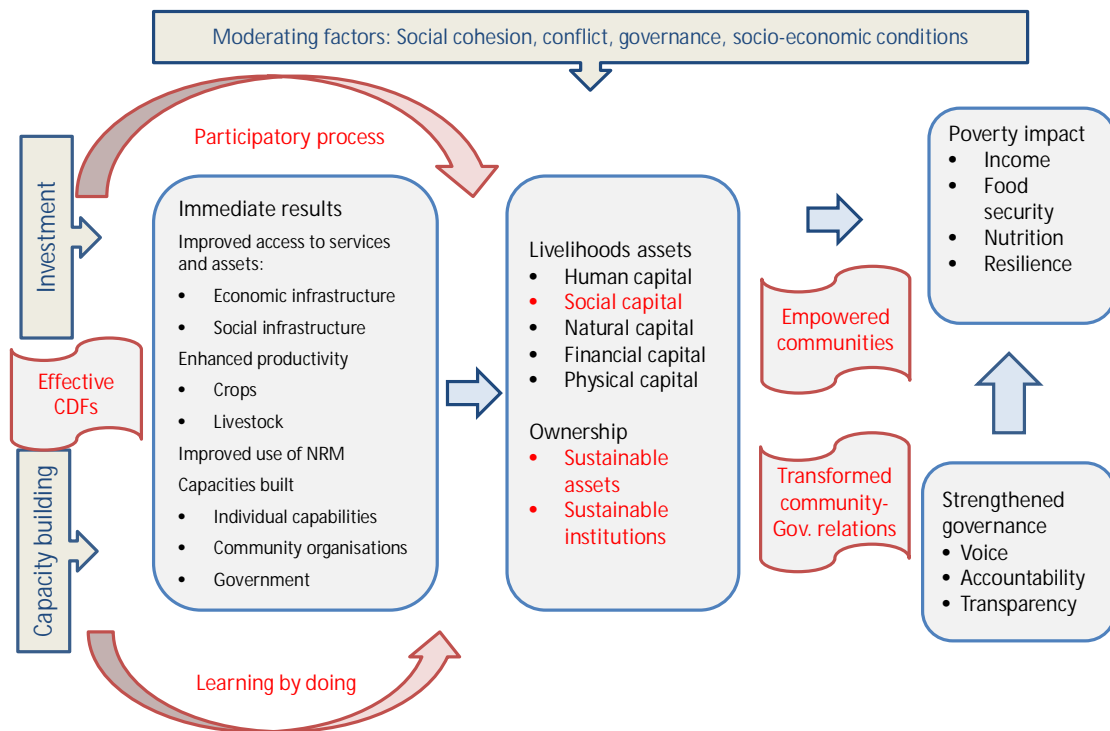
Moderating factors: Social cohesion, conflict, governance, socio-economic conditions

Participatory process

Investment

Effective CDFs

Capacity building

Immediate results
Improved access to services and assets:
- Economic infrastructure
- Social infrastructure
Enhanced productivity
- Crops
- Livestock
Improved use of NRM
Capacities built
- Individual capabilities
- Community organisations
- Government

Learning by doing

Livelihoods assets
- Human capital
- Social capital
- Natural capital
- Financial capital
- Physical capital

Ownership
- Sustainable assets
- Sustainable institutions

Empowered communities

Transformed community-Gov. relations

Poverty impact
- Income
- Food security
- Nutrition
- Resilience

Strengthened governance
- Voice
- Accountability
- Transparency